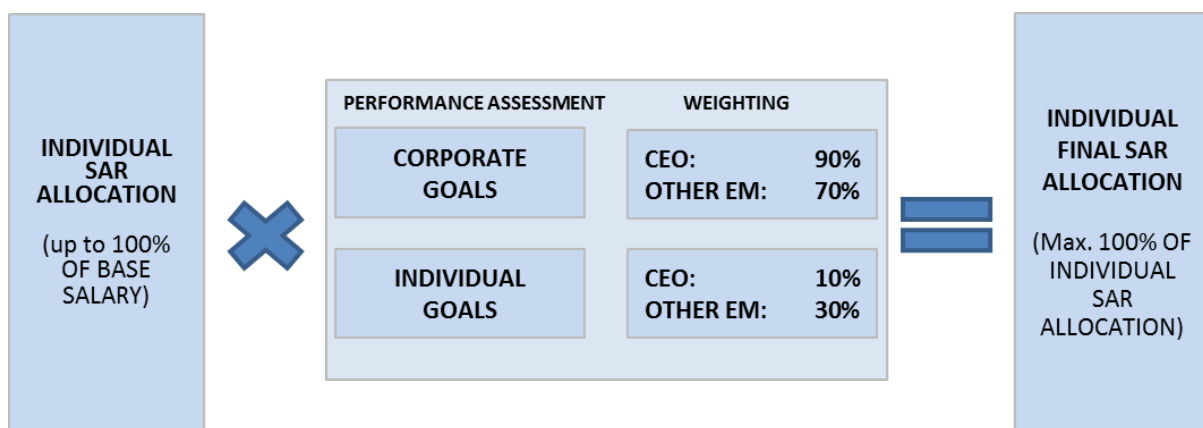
INDIVIDUAL SAR ALLOCATION

(up to 100% OF BASE SALARY)

PERFORMANCE ASSESSMENT

WEIGHTING

CORPORATE GOALS

CEO: 90%
OTHER EM: 70%

INDIVIDUAL GOALS

CEO: 10%
OTHER EM: 30%

INDIVIDUAL FINAL SAR ALLOCATION

(Max. 100% OF INDIVIDUAL SAR ALLOCATION)